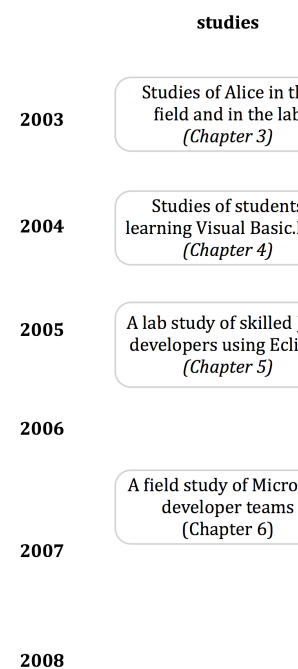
studies

2003

Studies of Alice in t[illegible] field and in the lab (Chapter 3)

2004

Studies of students learning Visual Basic.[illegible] (Chapter 4)

2005

A lab study of skilled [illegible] developers using Ecli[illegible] (Chapter 5)

2006

A field study of Micro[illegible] developer teams (Chapter 6)

2007

2008